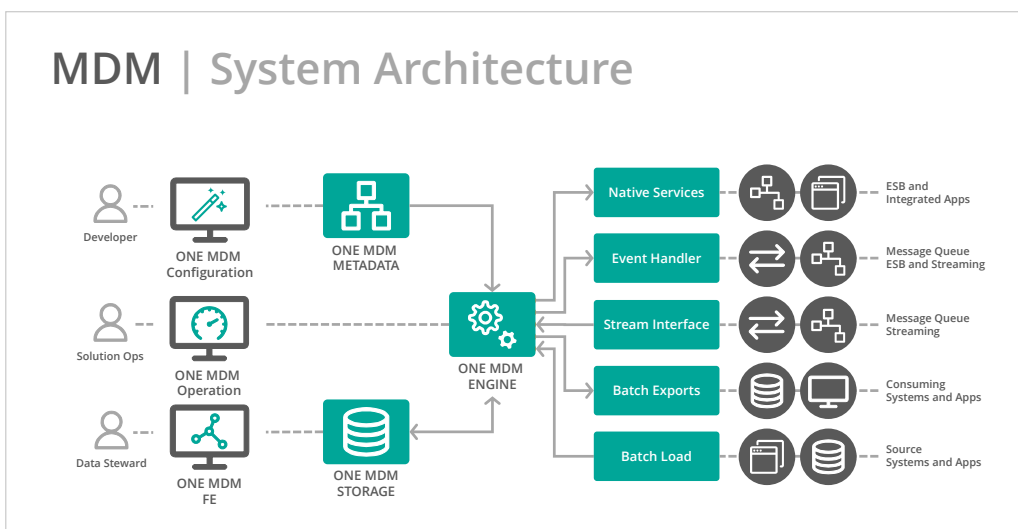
MDM | System Architecture

Developer

ONE MDM Configuration

ONE MDM METADATA

Solution Ops

ONE MDM Operation

ONE MDM ENGINE

Data Steward

ONE MDM FE

ONE MDM STORAGE

Native Services

ESB and Integrated Apps

Event Handler

Message Queue ESB and Streaming

Stream Interface

Message Queue Streaming

Batch Exports

Consuming Systems and Apps

Batch Load

Source Systems and Apps